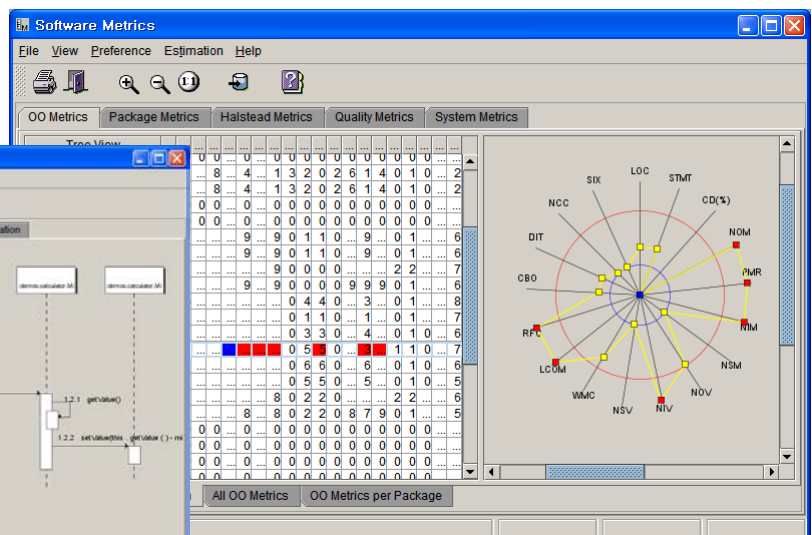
Software Metrics

File View Preference Estimation Help

OO Metrics Package Metrics Halstead Metrics Quality Metrics System Metrics

Tree View

ation

demos.calculator.M demos.calculator.M

1.2.1 get\Value()

1.2.2 set\Value(this get\Value ( ) - mi

LOC STMT SIX CD(%) NCC NOM DIT PMR CBO NIM RFC NSM LCOM NOV WMC NIV NSV

All OO Metrics OO Metrics per Package